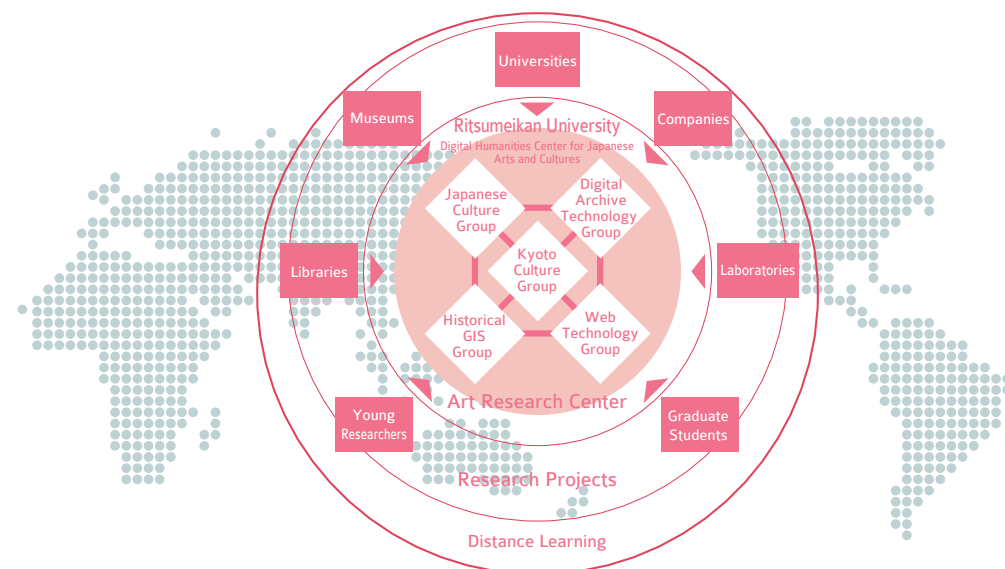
Universities

Museums

Companies

Ritsumeikan University

Digital Humanities Center for Japanese Arts and Cultures

Japanese Culture Group

Digital Archive Technology Group

Libraries

Kyoto Culture Group

Laboratories

Historical GIS Group

Web Technology Group

Art Research Center

Young Researchers

Graduate Students

Research Projects

Distance Learning